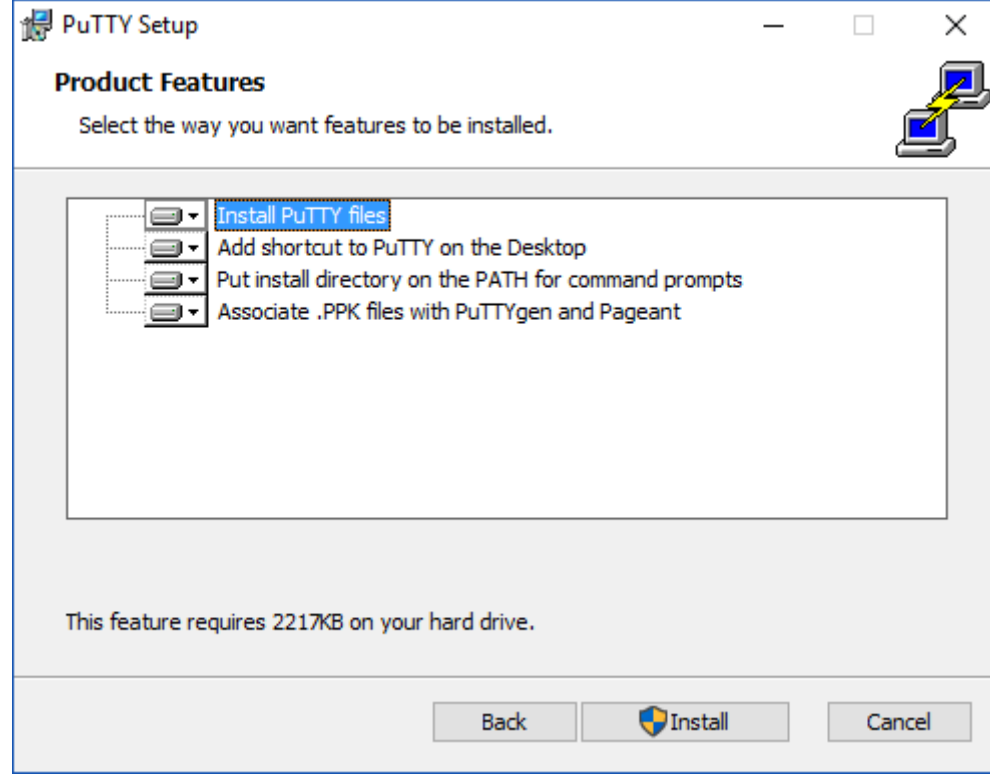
PuTTY Setup

Product Features

Select the way you want features to be installed.

Install PuTTY files
Add shortcut to PuTTY on the Desktop
Put install directory on the PATH for command prompts
Associate .PPK files with PuTTYgen and Pageant

This feature requires 2217KB on your hard drive.

Back
Install
Cancel